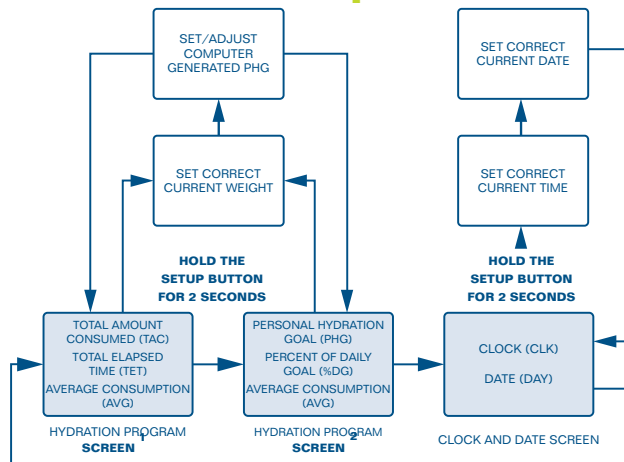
SET/ADJUST COMPUTER GENERATED PHG

SET CORRECT CURRENT DATE

SET CORRECT CURRENT WEIGHT

SET CORRECT CURRENT TIME

HOLD THE SETUP BUTTON FOR 2 SECONDS

HOLD THE SETUP BUTTON FOR 2 SECONDS

TOTAL AMOUNT CONSUMED (TAC)
TOTAL ELAPSED TIME (TET)
AVERAGE CONSUMPTION (AVG)

PERSONAL HYDRATION GOAL (PHG)
PERCENT OF DAILY GOAL (%DG)
AVERAGE CONSUMPTION (AVG)

CLOCK (CLK)
DATE (DAY)

HYDRATION PROGRAM SCREEN 1

HYDRATION PROGRAM SCREEN 2

CLOCK AND DATE SCREEN